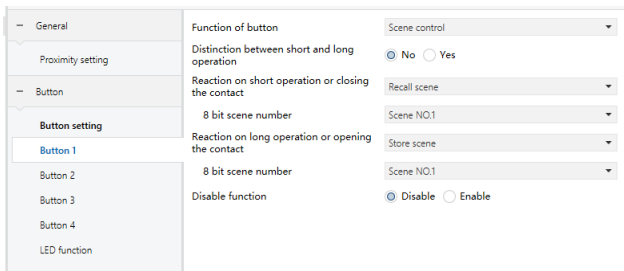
– General

Proximity setting

– Button

Button setting

Button 1

Button 2

Button 3

Button 4

LED function

Function of button | Scene control

Distinction between short and long operation | No | Yes

Reaction on short operation or closing the contact | Recall scene

8 bit scene number | Scene NO.1

Reaction on long operation or opening the contact | Store scene

8 bit scene number | Scene NO.1

Disable function | Disable | Enable